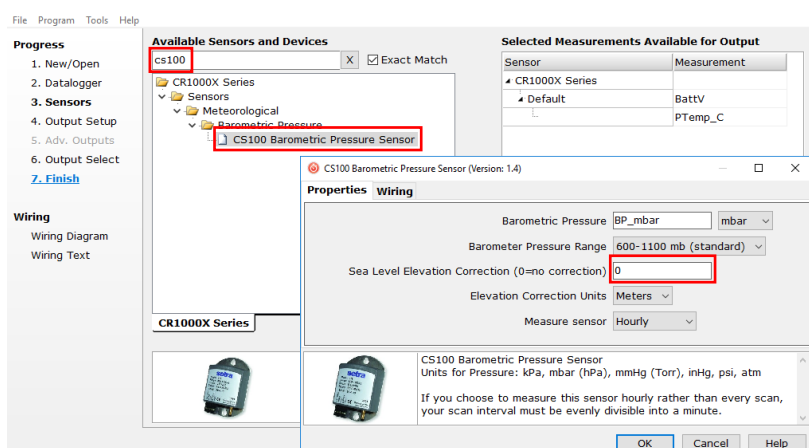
File Program Tools Help

Progress
1. New/Open
2. Datalogger
3. Sensors
4. Output Setup
5. Adv. Outputs
6. Output Select
7. Finish

Wiring
Wiring Diagram
Wiring Text

Available Sensors and Devices
cs100 X Exact Match
CR1000X Series
Sensors
Meteorological
Barometric Pressure
CS100 Barometric Pressure Sensor

CR1000X Series

Selected Measurements Available for Output

| Sensor | Measurement |
|---|---|
| CR1000X Series | |
| Default | BattV |
| | PTemp_C |

CS100 Barometric Pressure Sensor (Version: 1.4)

Properties Wiring

Barometric Pressure BP_mbar mbar
Barometer Pressure Range 600-1100 mb (standard)
Sea Level Elevation Correction (0=no correction) 0
Elevation Correction Units Meters
Measure sensor Hourly

setra

CS100 Barometric Pressure Sensor
Units for Pressure: kPa, mbar (hPa), mmHg (Torr), inHg, psi, atm

If you choose to measure this sensor hourly rather than every scan, your scan interval must be evenly divisible into a minute.

OK Cancel Help